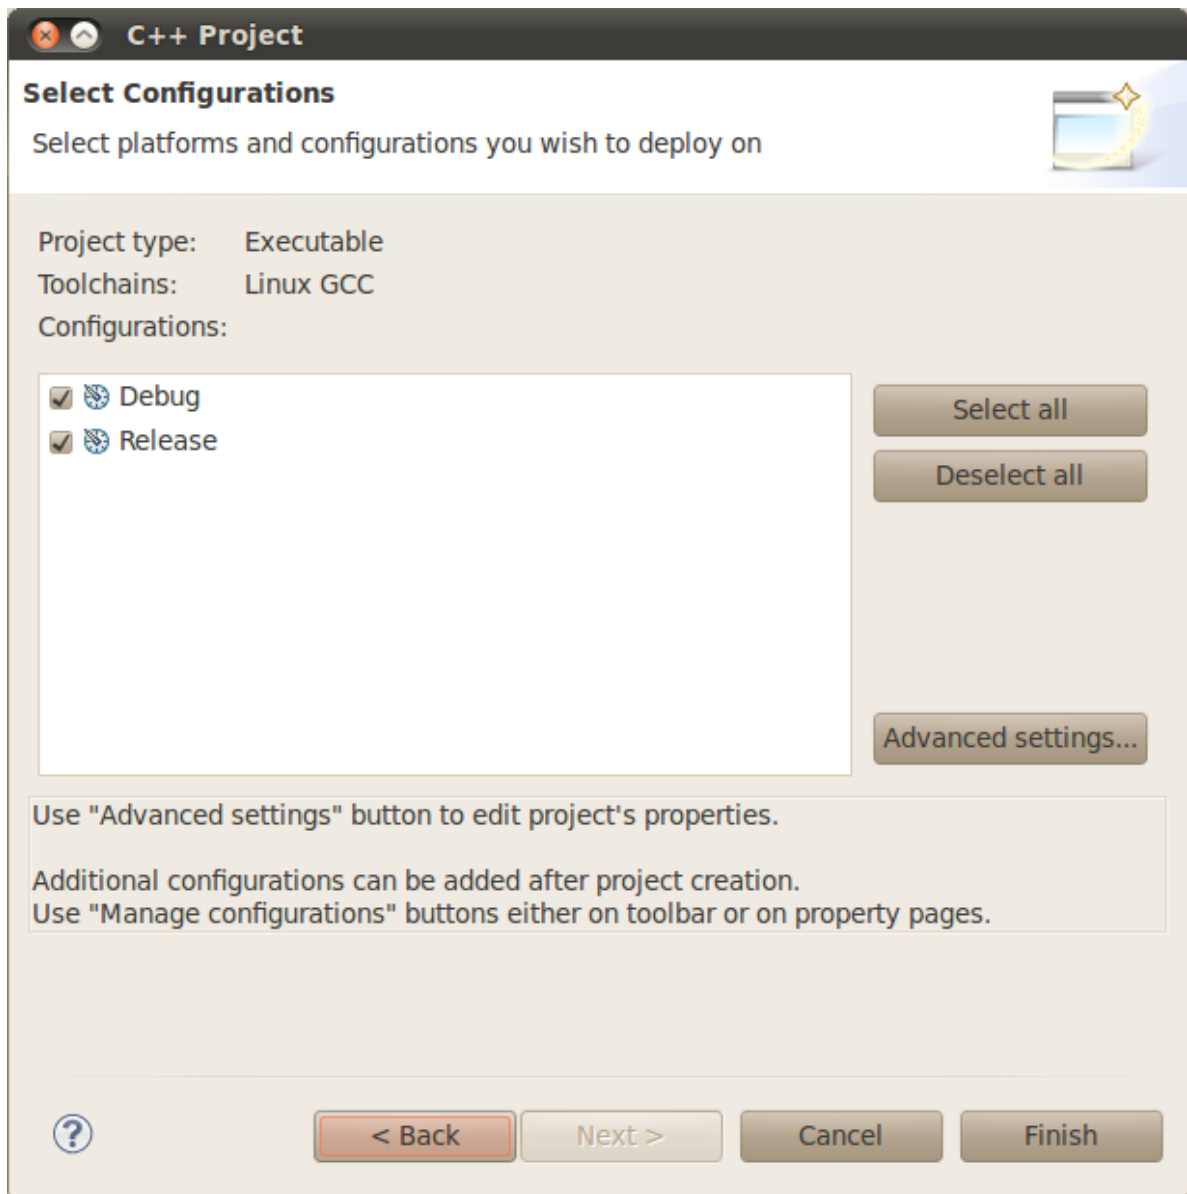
C++ Project

Select Configurations

Select platforms and configurations you wish to deploy on

Project type: Executable
Toolchains: Linux GCC
Configurations:

Debug
Release

Select all
Deselect all
Advanced settings...

Use "Advanced settings" button to edit project's properties.

Additional configurations can be added after project creation.
Use "Manage configurations" buttons either on toolbar or on property pages.

?
< Back
Next >
Cancel
Finish